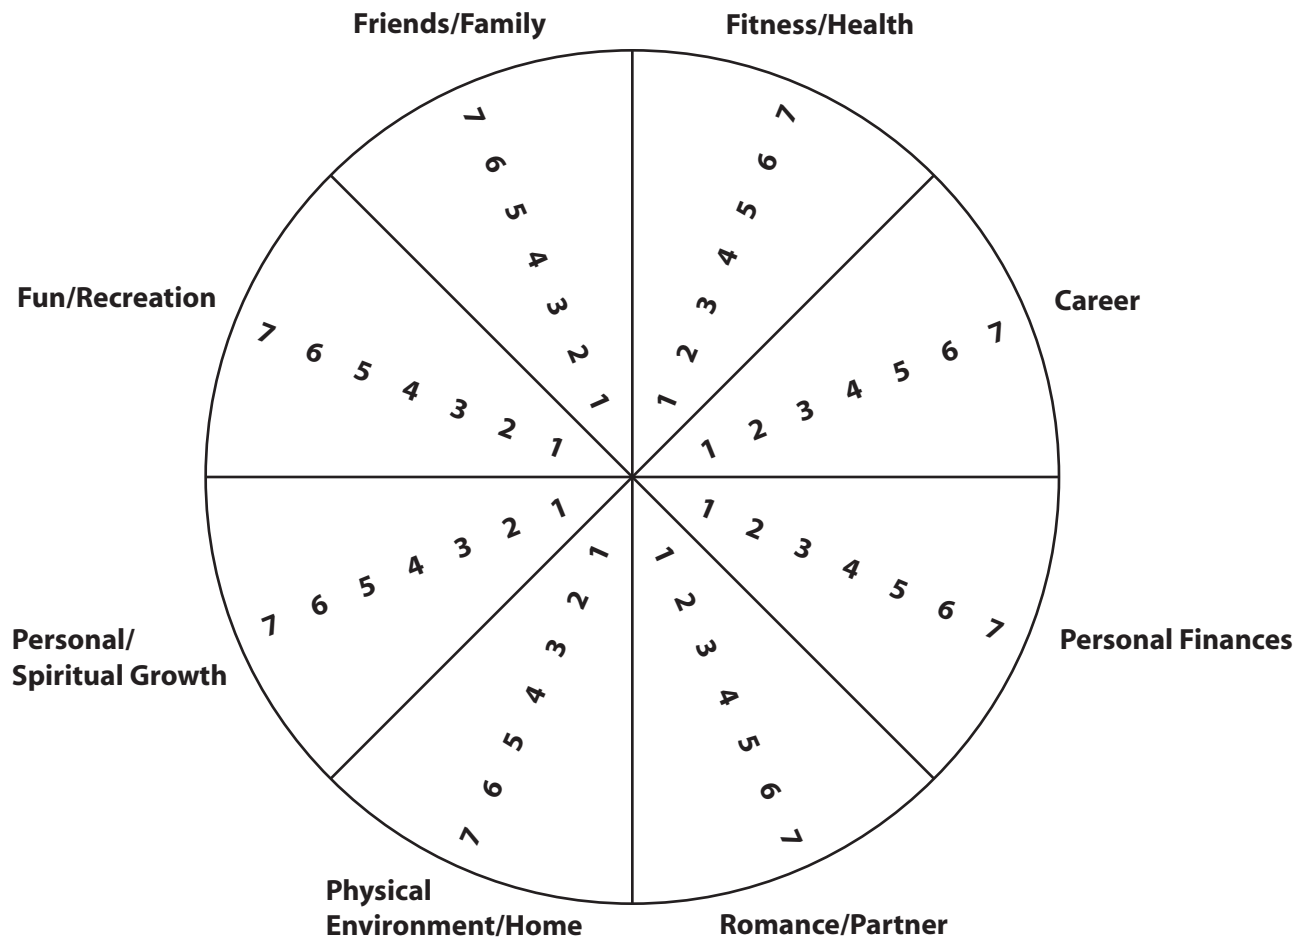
Friends/Family

Fitness/Health

Fun/Recreation

Career

Personal/
Spiritual Growth

Personal Finances

Physical
Environment/Home

Romance/Partner

7 6 5 4 3 2 1

1 2 3 4 5 6 7

7 6 5 4 3 2 1

1 2 3 4 5 6 7

7 6 5 4 3 2 1

1 2 3 4 5 6 7

1 2 3 4 5 6 7

1 2 3 4 5 6 7